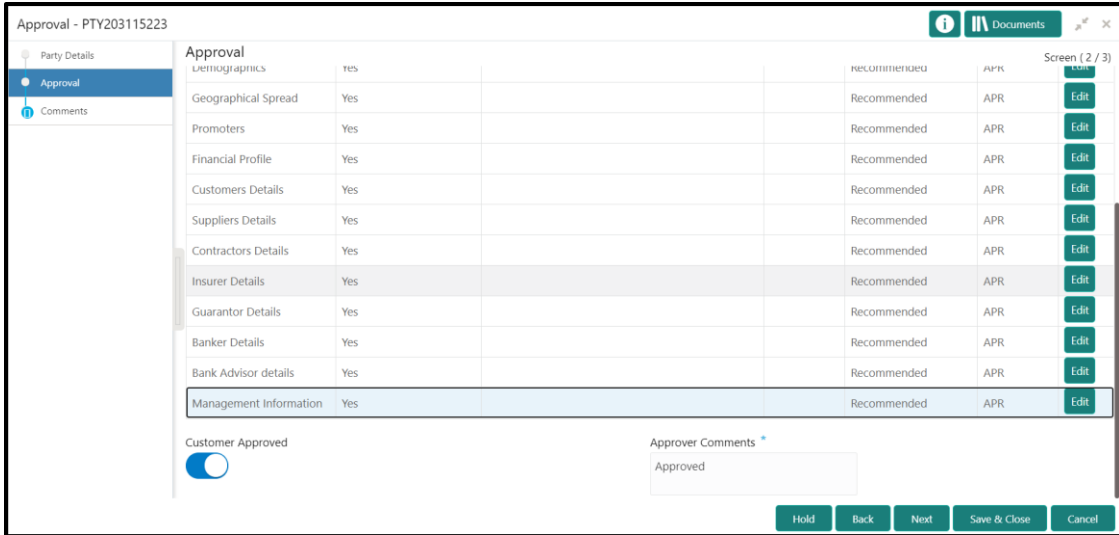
Approval - PTY203115223

Documents

Party Details
Approval
Comments

Approval

Screen ( 2 / 3)

| | | | | | | |
|---|---|---|---|---|---|---|
| Demographics | Yes | | | Recommended | APR | Edit |
| Geographical Spread | Yes | | | Recommended | APR | Edit |
| Promoters | Yes | | | Recommended | APR | Edit |
| Financial Profile | Yes | | | Recommended | APR | Edit |
| Customers Details | Yes | | | Recommended | APR | Edit |
| Suppliers Details | Yes | | | Recommended | APR | Edit |
| Contractors Details | Yes | | | Recommended | APR | Edit |
| Insurer Details | Yes | | | Recommended | APR | Edit |
| Guarantor Details | Yes | | | Recommended | APR | Edit |
| Banker Details | Yes | | | Recommended | APR | Edit |
| Bank Advisor details | Yes | | | Recommended | APR | Edit |
| Management Information | Yes | | | Recommended | APR | Edit |

Customer Approved

Approver Comments *

Approved

Hold Back Next Save & Close Cancel